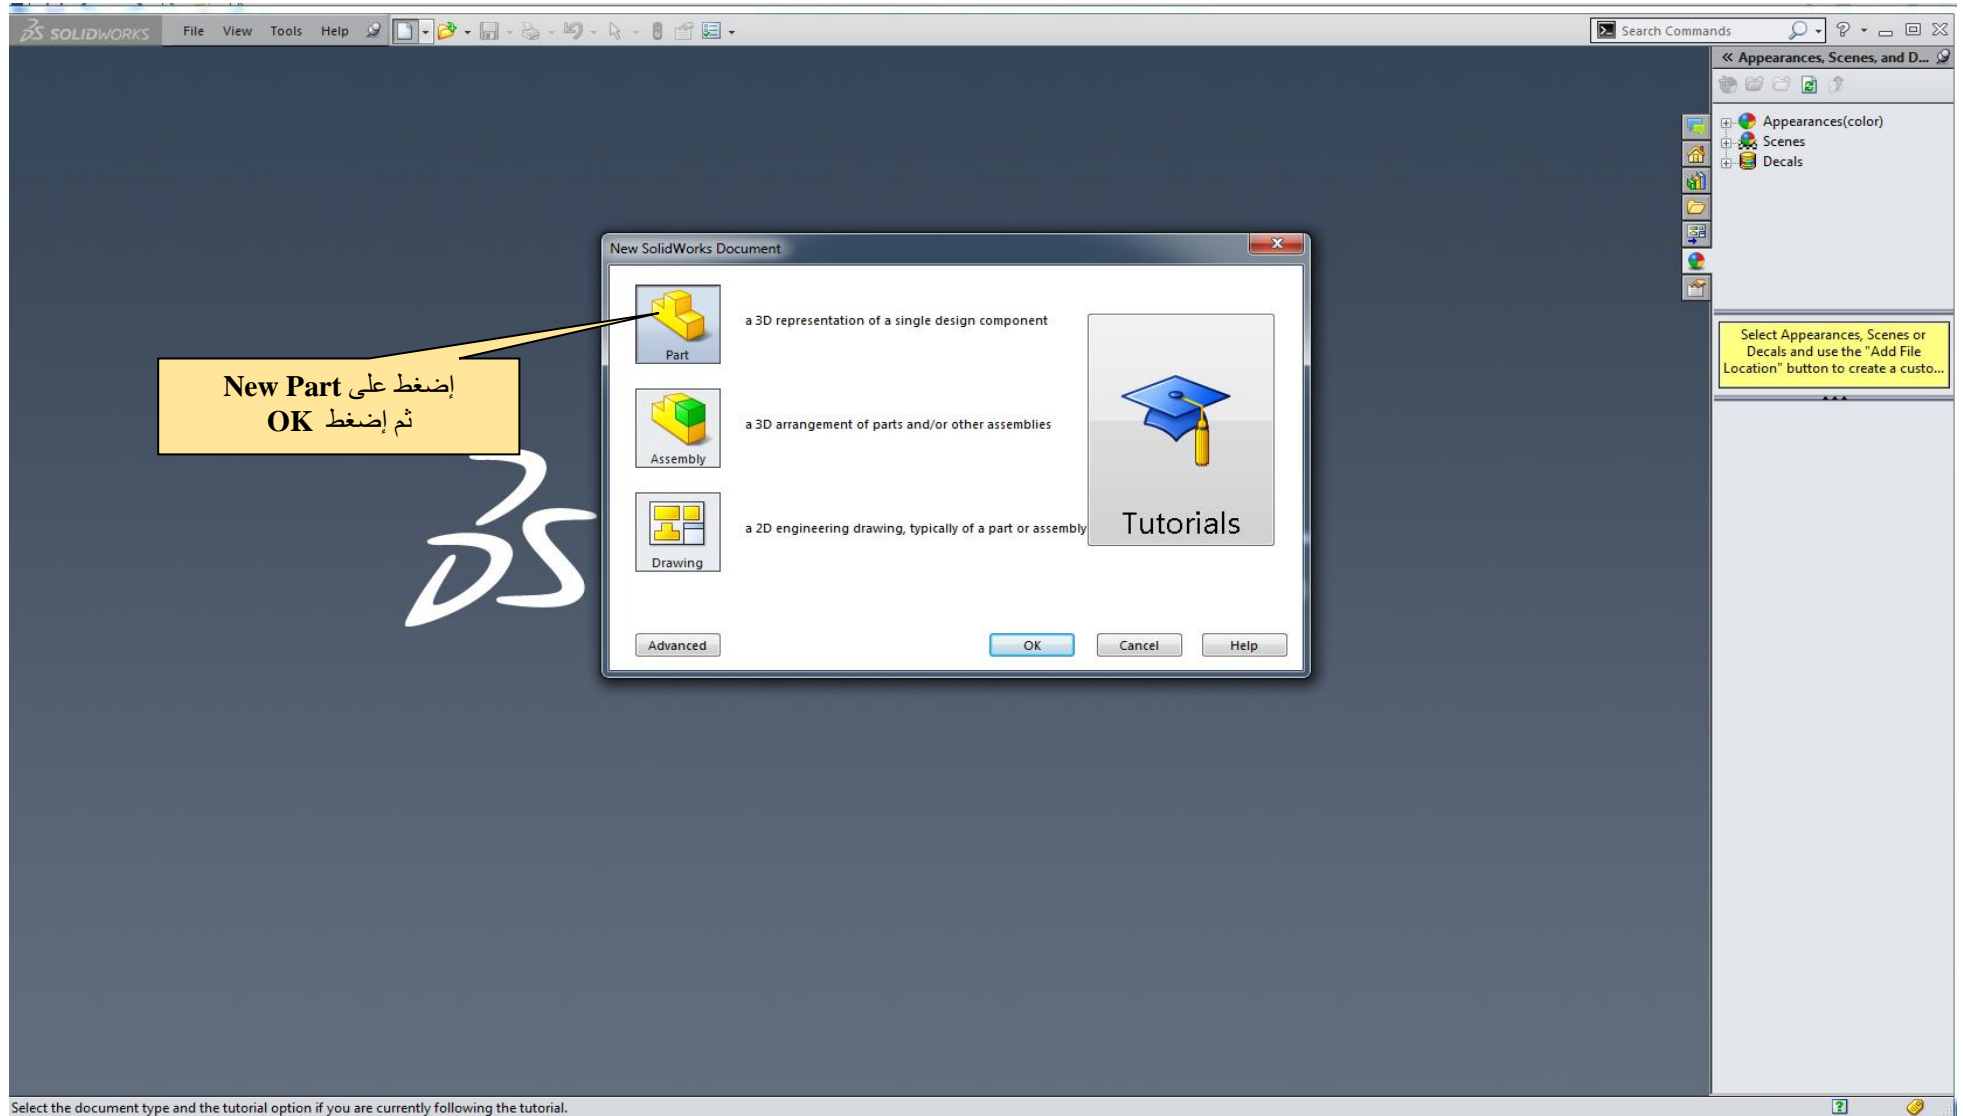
SOLIDWORKS File View Tools Help

Search Commands

« Appearances, Scenes, and D...

Appearances(color)
Scenes
Decals

Select Appearances, Scenes or Decals and use the "Add File Location" button to create a custo...

New SolidWorks Document

Part
a 3D representation of a single design component

Assembly
a 3D arrangement of parts and/or other assemblies

Drawing
a 2D engineering drawing, typically of a part or assembly

Tutorials

Advanced
OK
Cancel
Help

إضغط على New Part
ثم إضغط OK

Select the document type and the tutorial option if you are currently following the tutorial.